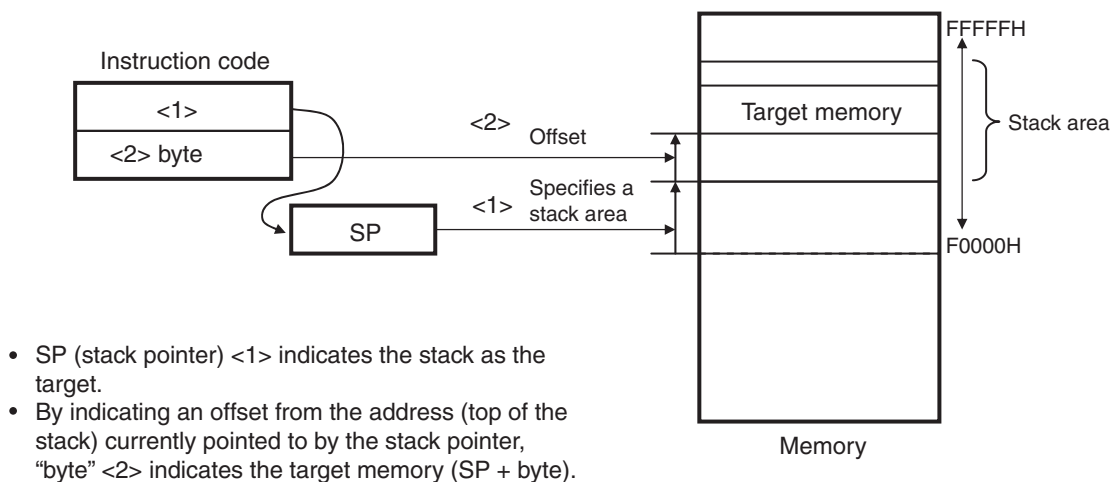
Instruction code

<1>

<2> byte

SP

<2> Offset

<1> Specifies a stack area

FFFFFH

Target memory

Stack area

F0000H

Memory

• SP (stack pointer) <1> indicates the stack as the target.
• By indicating an offset from the address (top of the stack) currently pointed to by the stack pointer, "byte" <2> indicates the target memory (SP + byte).